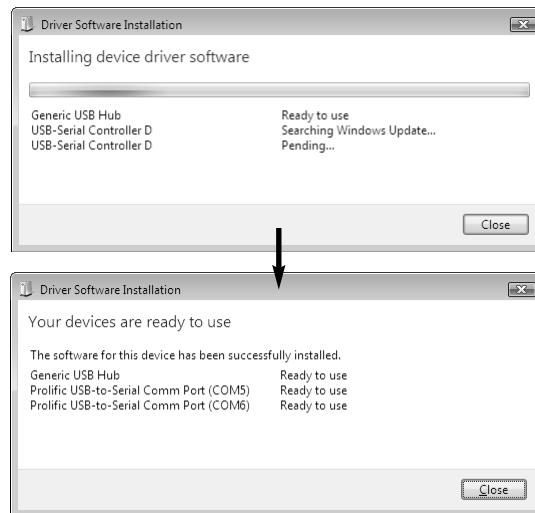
Driver Software Installation

Installing device driver software

| | |
|---|---|
| Generic USB Hub | Ready to use |
| USB-Serial Controller D | Searching Windows Update... |
| USB-Serial Controller D | Pending... |

Close

Driver Software Installation

Your devices are ready to use

The software for this device has been successfully installed.

| | |
|---|---|
| Generic USB Hub | Ready to use |
| Prolific USB-to-Serial Comm Port (COM5) | Ready to use |
| Prolific USB-to-Serial Comm Port (COM6) | Ready to use |

Close